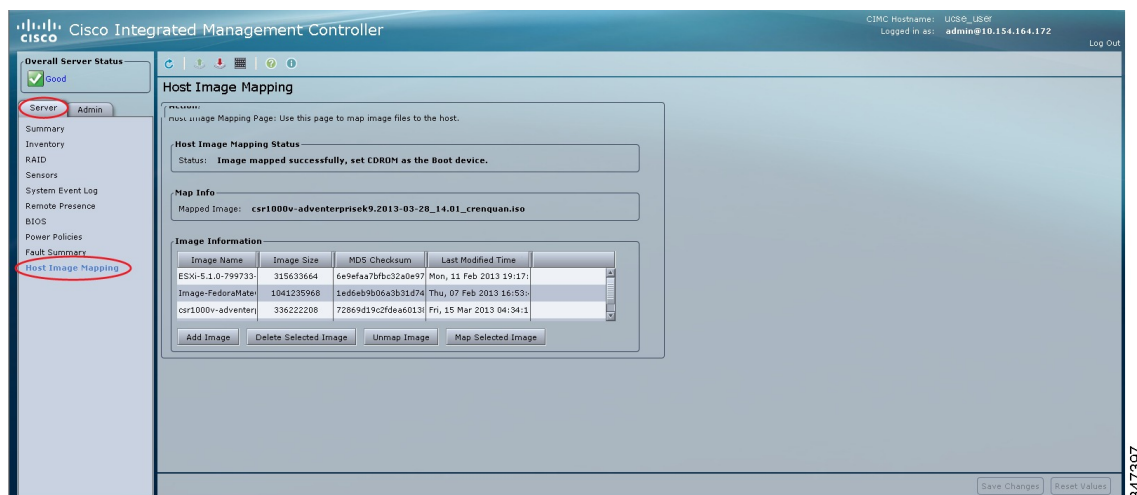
cisco Cisco Integrated Management Controller

CIMC Hostname: ucse_user
Logged in as: admin@10.154.164.172
Log Out

Overall Server Status
Good

Server Admin

Summary
Inventory
RAID
Sensors
System Event Log
Remote Presence
BIOS
Power Policies
Fault Summary
Host Image Mapping

Host Image Mapping

Action
Host Image Mapping Page: Use this page to map image files to the host.

Host Image Mapping Status
Status: Image mapped successfully, set CDROM as the Boot device.

Map Info
Mapped Image: csr1000v-adventerprisek9.2013-03-28_14.01_crenquan.iso

Image Information

| Image Name | Image Size | MDS Checksum | Last Modified Time |
|---|---|---|---|
| ESXi-5.1.0-799733- | 315633664 | 6e9efaa7bfbc32a0e97 | Mon, 11 Feb 2013 19:17: |
| Image-FedoraMate | 1041235968 | 1ed6eb9b06a3b31d74 | Thu, 07 Feb 2013 16:53: |
| csr1000v-adventer | 336222208 | 72869d19c2fdea60138 | Fri, 15 Mar 2013 04:34:1 |

Add Image | Delete Selected Image | Unmap Image | Map Selected Image

Save Changes | Reset Values

347397